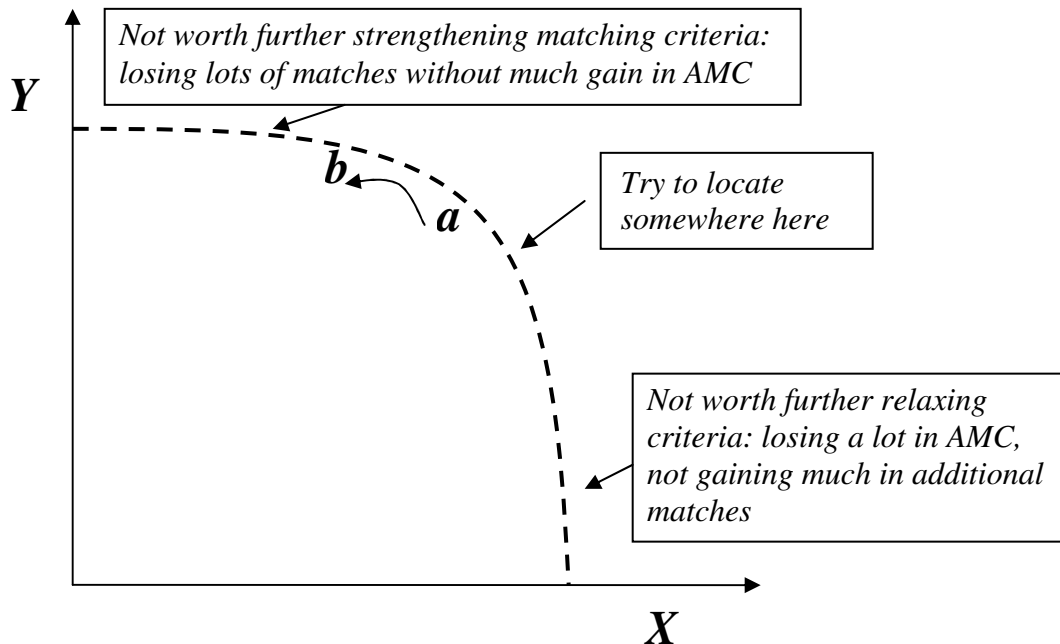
Not worth further strengthening matching criteria: losing lots of matches without much gain in AMC

Y

b

a

Try to locate somewhere here

Not worth further relaxing criteria: losing a lot in AMC, not gaining much in additional matches

X